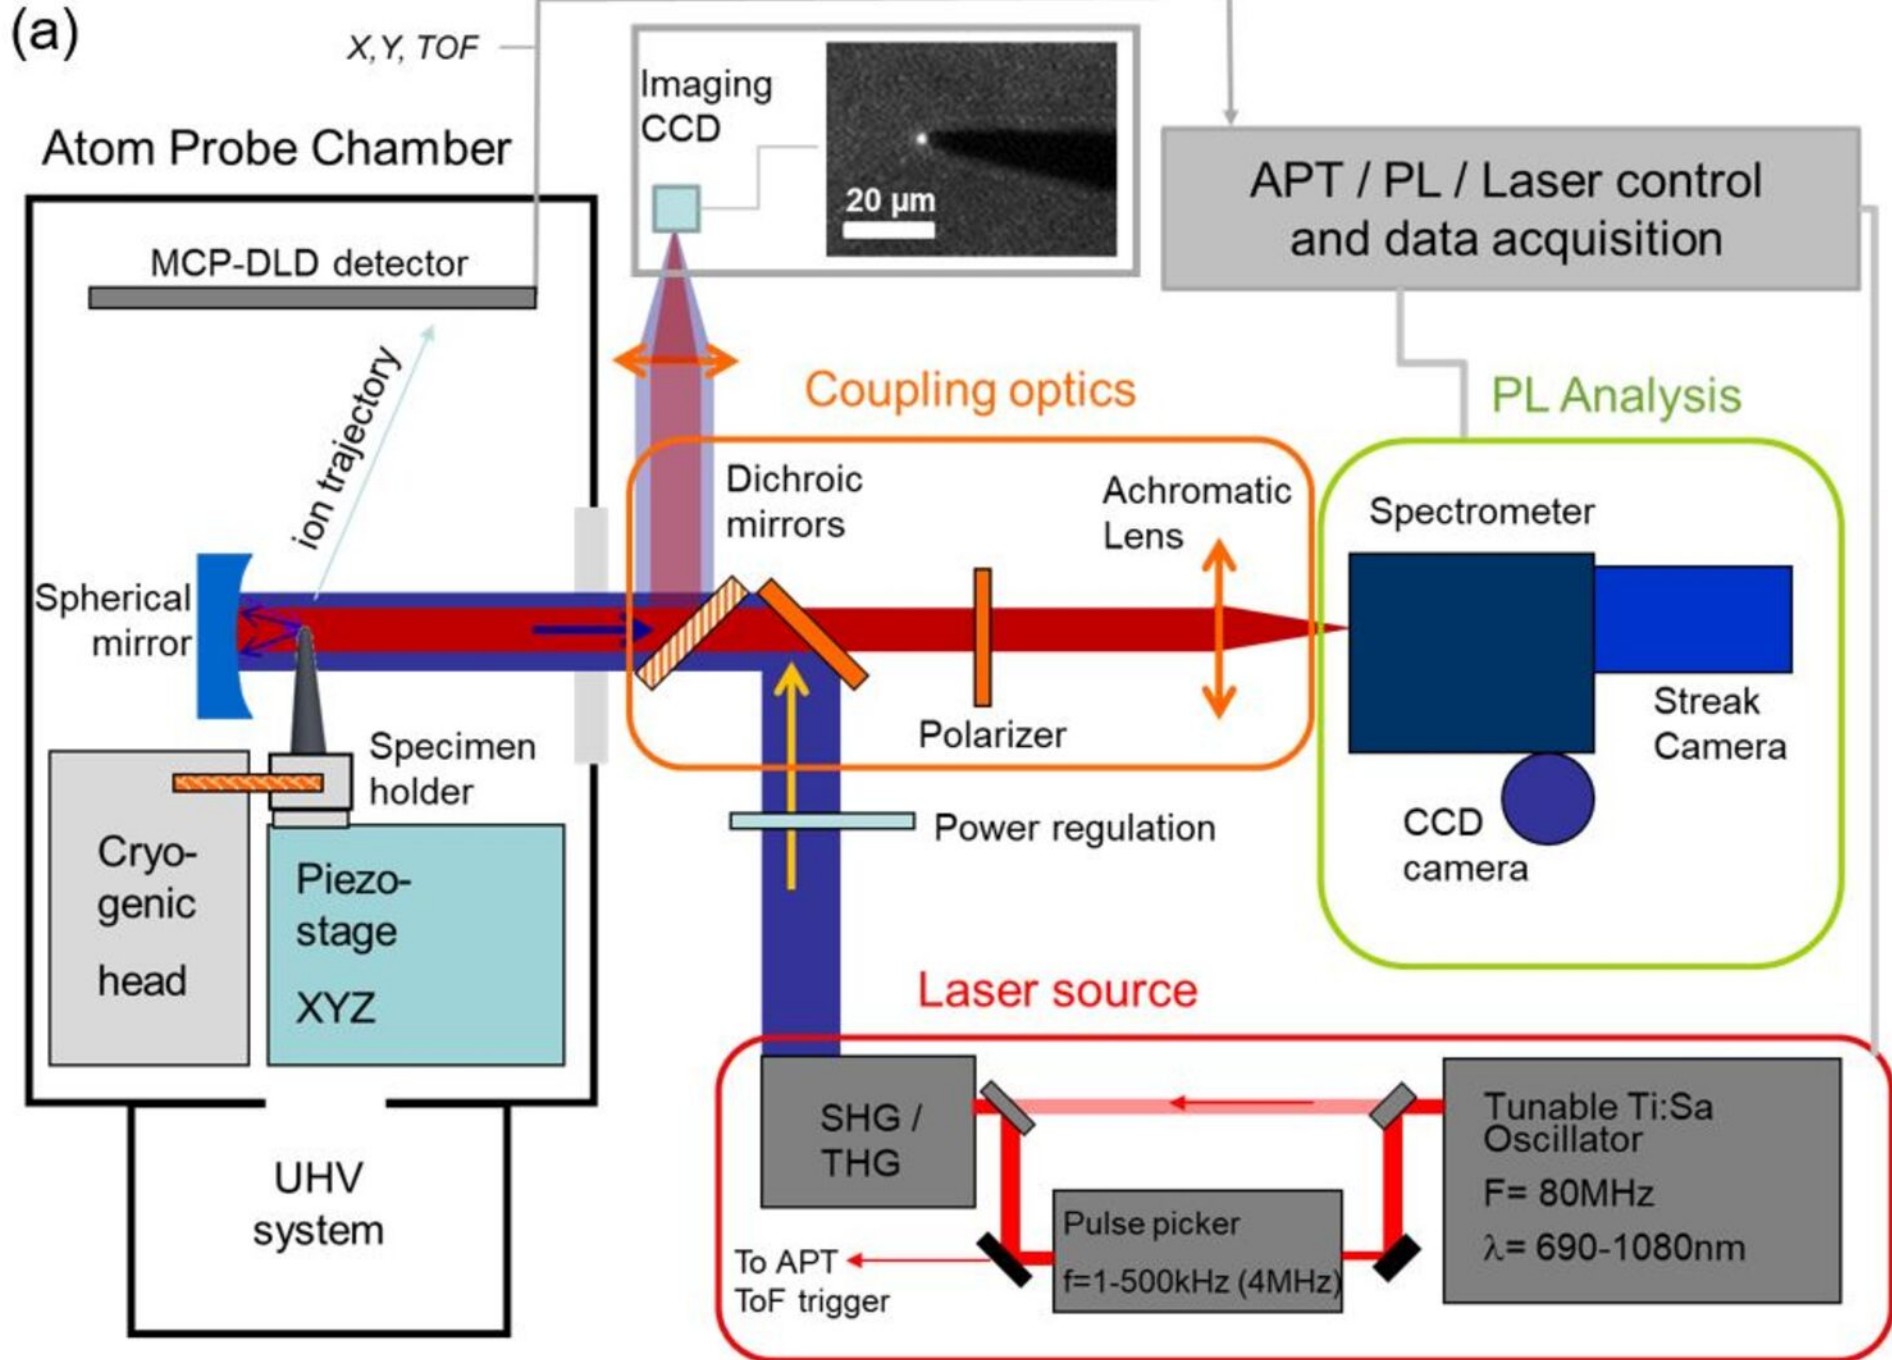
(a)

X, Y, TOF

Imaging CCD

20 µm

APT / PL / Laser control and data acquisition

Atom Probe Chamber

MCP-DLD detector

ion trajectory

Coupling optics

PL Analysis

Dichroic mirrors

Achromatic Lens

Spectrometer

Spherical mirror

Polarizer

Streak Camera

Specimen holder

Power regulation

CCD camera

Cryo-genic head

Piezo-stage XYZ

Laser source

SHG / THG

Tunable Ti:Sa Oscillator

F= 80MHz

λ= 690-1080nm

Pulse picker

f=1-500kHz (4MHz)

To APT ToF trigger

UHV system